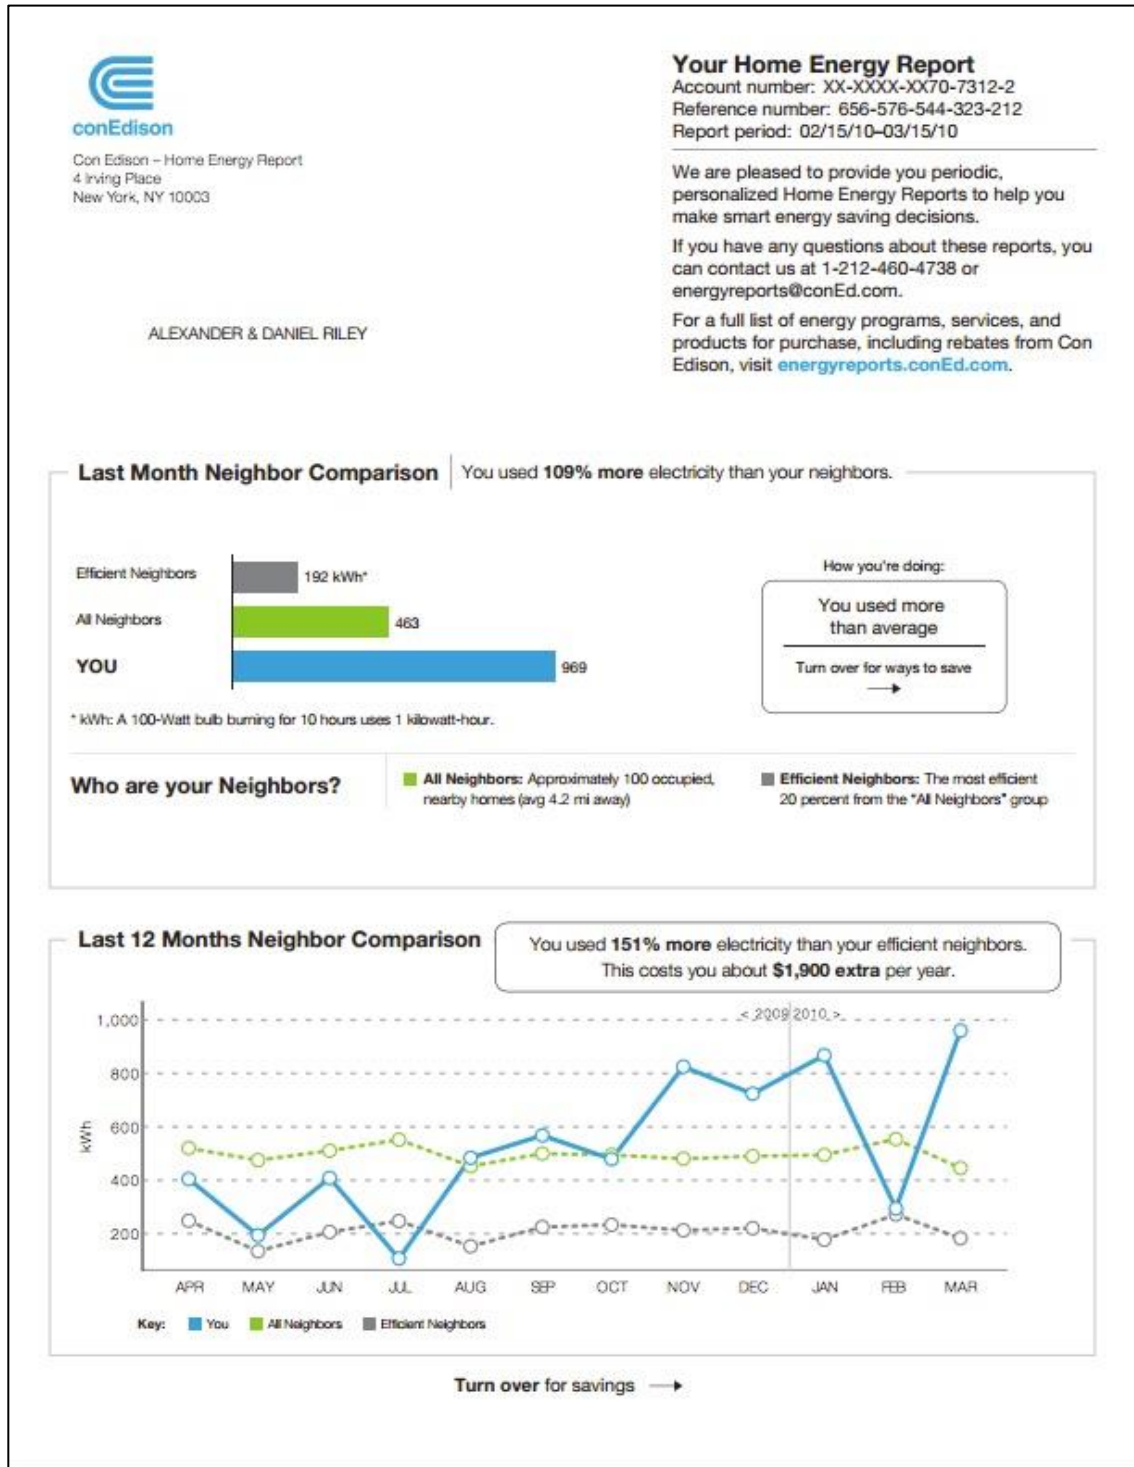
conEdison

Con Edison – Home Energy Report
4 Irving Place
New York, NY 10003

ALEXANDER & DANIEL RILEY

Your Home Energy Report
Account number: XX-XXXX-XX70-7312-2
Reference number: 656-576-544-323-212
Report period: 02/15/10–03/15/10

We are pleased to provide you periodic, personalized Home Energy Reports to help you make smart energy saving decisions.

If you have any questions about these reports, you can contact us at 1-212-460-4738 or energyreports@conEd.com.

For a full list of energy programs, services, and products for purchase, including rebates from Con Edison, visit energyreports.conEd.com.

Last Month Neighbor Comparison | You used 109% more electricity than your neighbors.

Efficient Neighbors 192 kWh*
All Neighbors 463
YOU 969

* kWh: A 100-Watt bulb burning for 10 hours uses 1 kilowatt-hour.

How you're doing:
You used more than average
Turn over for ways to save

Who are your Neighbors?
All Neighbors: Approximately 100 occupied, nearby homes (avg 4.2 mi away)
Efficient Neighbors: The most efficient 20 percent from the "All Neighbors" group

Last 12 Months Neighbor Comparison
You used 151% more electricity than your efficient neighbors. This costs you about $1,900 extra per year.

1,000
800
600
400
200
kWh
< 2009 2010 >
APR MAY JUN JUL AUG SEP OCT NOV DEC JAN FEB MAR

Key: You All Neighbors Efficient Neighbors

Turn over for savings